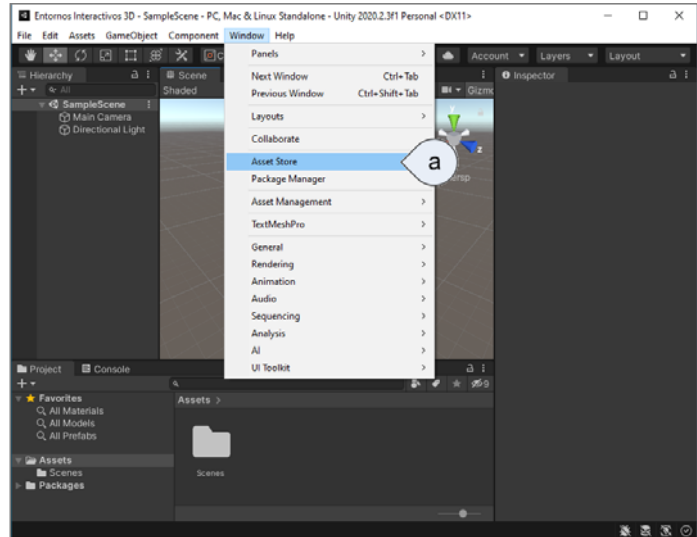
Entornos Interactivos 3D - SampleScene - PC, Mac & Linux Standalone - Unity 2020.2.3f1 Personal <DX11>

File Edit Assets GameObject Component Window Help

Account Layers Layout

Hierarchy

All

SampleScene

Main Camera

Directional Light

Scene

Shaded

Gizmo

Inspector

Persp

Panels

Next Window Ctrl+Tab

Previous Window Ctrl+Shift+Tab

Layouts

Collaborate

Asset Store

Package Manager

Asset Management

TextMeshPro

General

Rendering

Animation

Audio

Sequencing

Analysis

AI

UI Toolkit

a

Project

Console

Favorites

All Materials

All Models

All Prefabs

Assets

Scenes

Packages

Assets >

Scenes

9